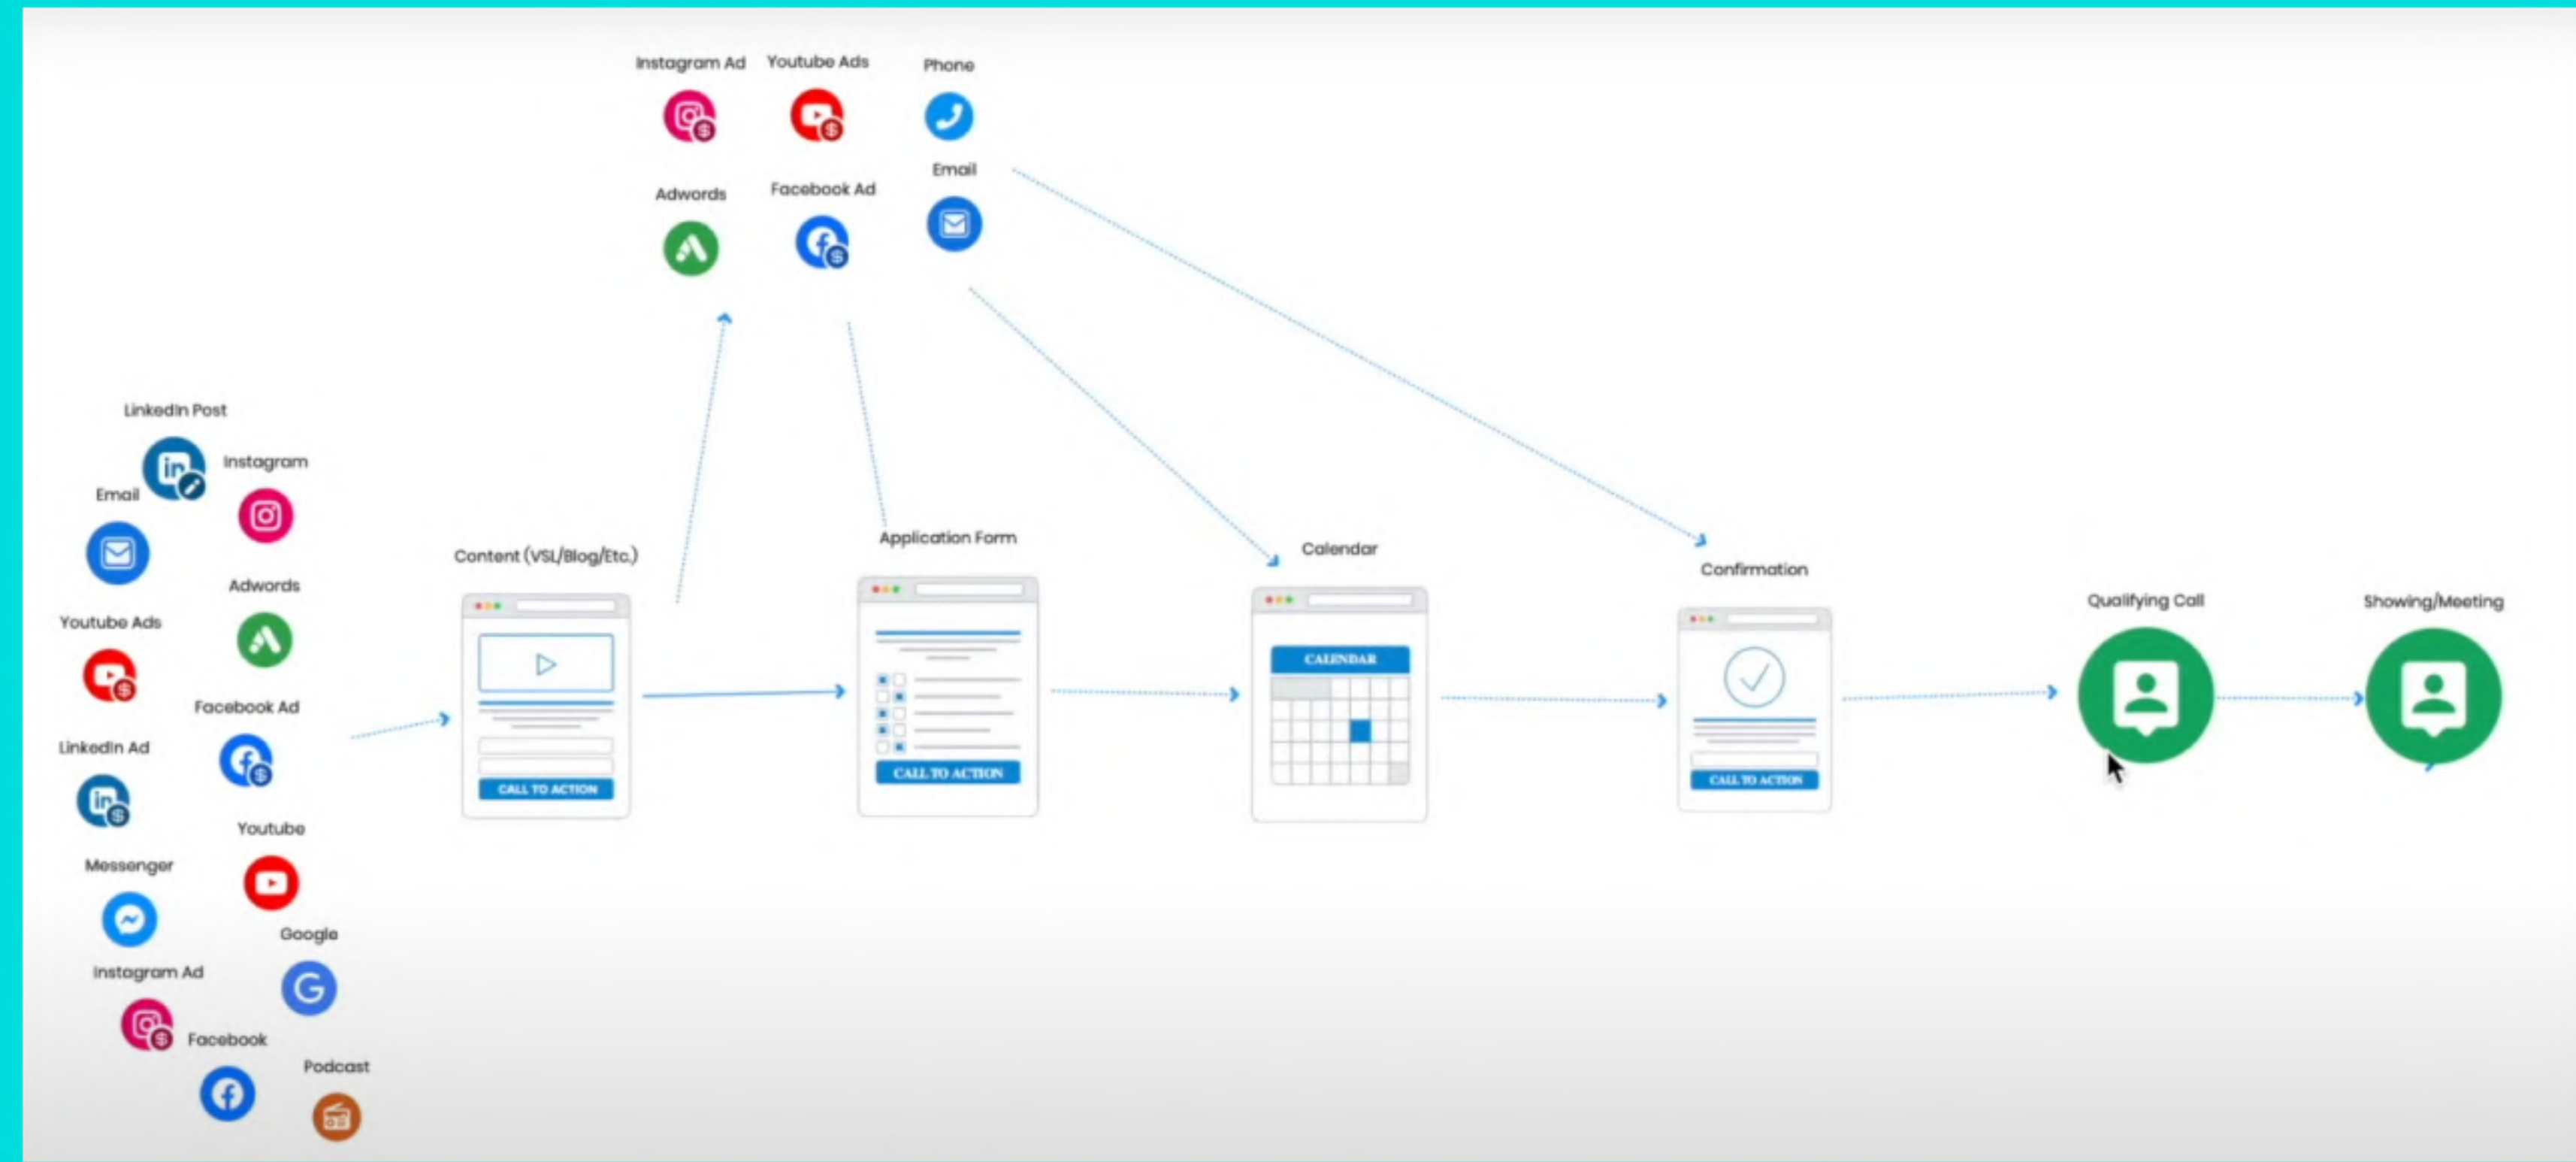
Instagram Ad
Youtube Ads
Phone
Adwords
Facebook Ad
Email

LinkedIn Post
Instagram
Email
Adwords
Youtube Ads
Facebook Ad
LinkedIn Ad
Youtube
Messenger
Google
Instagram Ad
Facebook
Podcast

Content (VSL/Blog/Etc.)
CALL TO ACTION
Application Form
CALL TO ACTION
Calendar
CALENDAR
Confirmation
CALL TO ACTION
Qualifying Call
Showing/Meeting